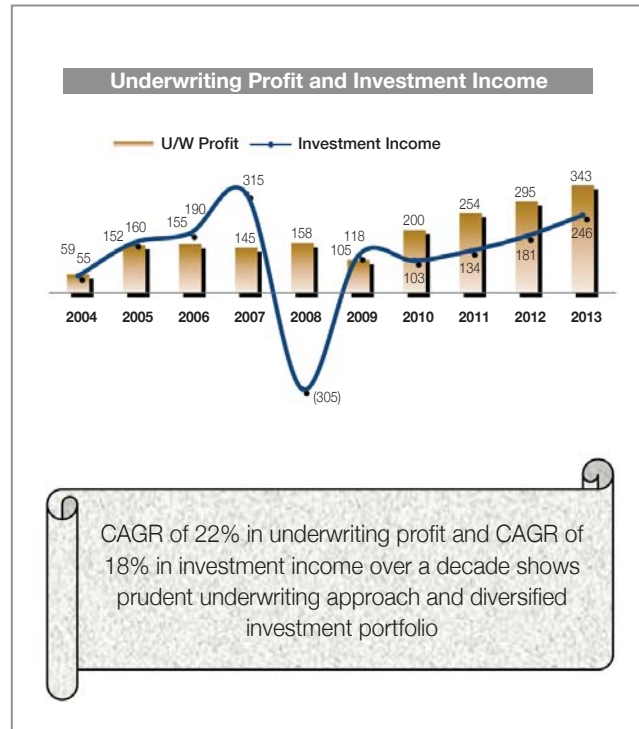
Underwriting Profit and Investment Income

U/W Profit — Investment Income

59 55 152 160 155 190 315 145 158 105 118 200 103 254 134 295 181 343 246

(305)

2004 2005 2006 2007 2008 2009 2010 2011 2012 2013

CAGR of 22% in underwriting profit and CAGR of 18% in investment income over a decade shows prudent underwriting approach and diversified investment portfolio